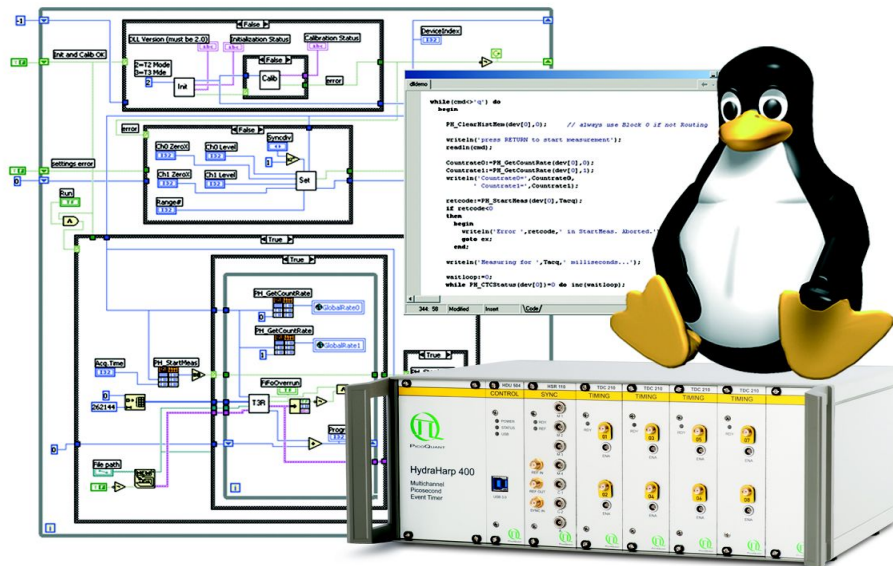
False
DLL Version (must be 2.0)
Initialization Status
Calibration Status
DeviceIndex
Init and Calib OK
2=T2 Mode
3=T3 Mde
Init
False
Calib
error
dtdemo
while(cmd<>'q') do
begin
PH_ClearHistMem(dev[0],0); // always use Block 0 if not Routing
writeln('press RETURN to start measurement');
readln(cmd);
Countrate0:=PH_GetCountRate(dev[0],0);
Countrate1:=PH_GetCountRate(dev[0],1);
writeln('Countrate0=',Countrate0,
' Countrate1=',Countrate1);
retcode:=PH_StartMeas(dev[0],Tacq);
if retcode<0
then
begin
writeln('Error ',retcode,' in StartMeas. Aborted.');
goto ex;
end;
writeln('Measuring for ',Tacq,' milliseconds...');
waitloop:=0;
while PH_CTCStatus(dev[0])=0 do inc(waitloop);
344: 58 Modified Insert Code
error
False
SyncDiv
Ch0 ZeroX
Ch0 Level
settings error
Ch1 ZeroX
Ch1 Level
Set
Run
Range#
True
True
PH_GetCountRate
GlobalRate0
PH_GetCountRate
GlobalRate1
Acq.Time
PH_StartMeas
FiFoOverrun
262144
T3R
True
Progr
File path
MDI 504
CONTROL
POWER
STATUS
USB
HSR 110
SYNC
TDC 210
TIMING
TDC 210
TIMING
TDC 210
TIMING
TDC 210
TIMING
PicoQuant
HydraHarp 400
Multichannel
Picosecond
Event Timer